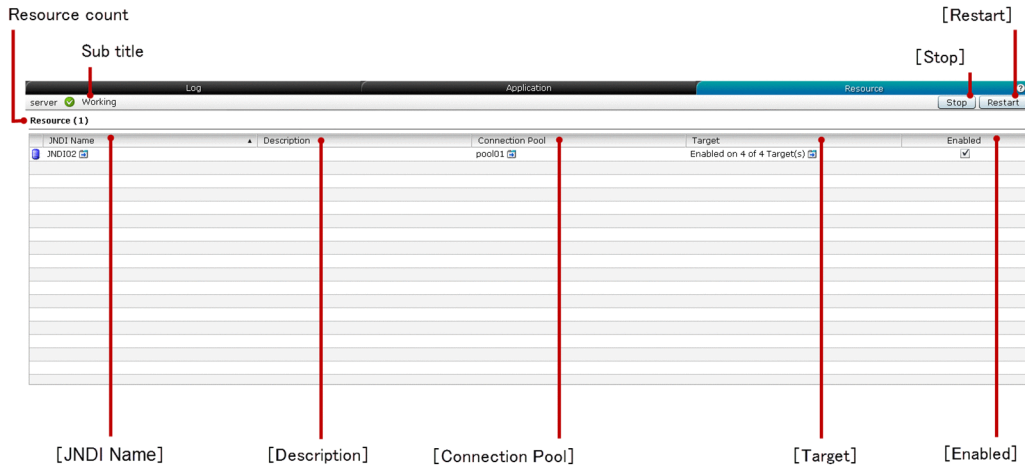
Resource count

Sub title

[Restart]

[Stop]

Log | Application | Resource

server Working

Stop | Restart

Resource (1)

| JNDI Name | Description | Connection Pool | Target | Enabled |
|---|---|---|---|---|
| JNDI02 | | pool01 | Enabled on 4 of 4 Target(s) | ✓ |

[JNDI Name]

[Description]

[Connection Pool]

[Target]

[Enabled]